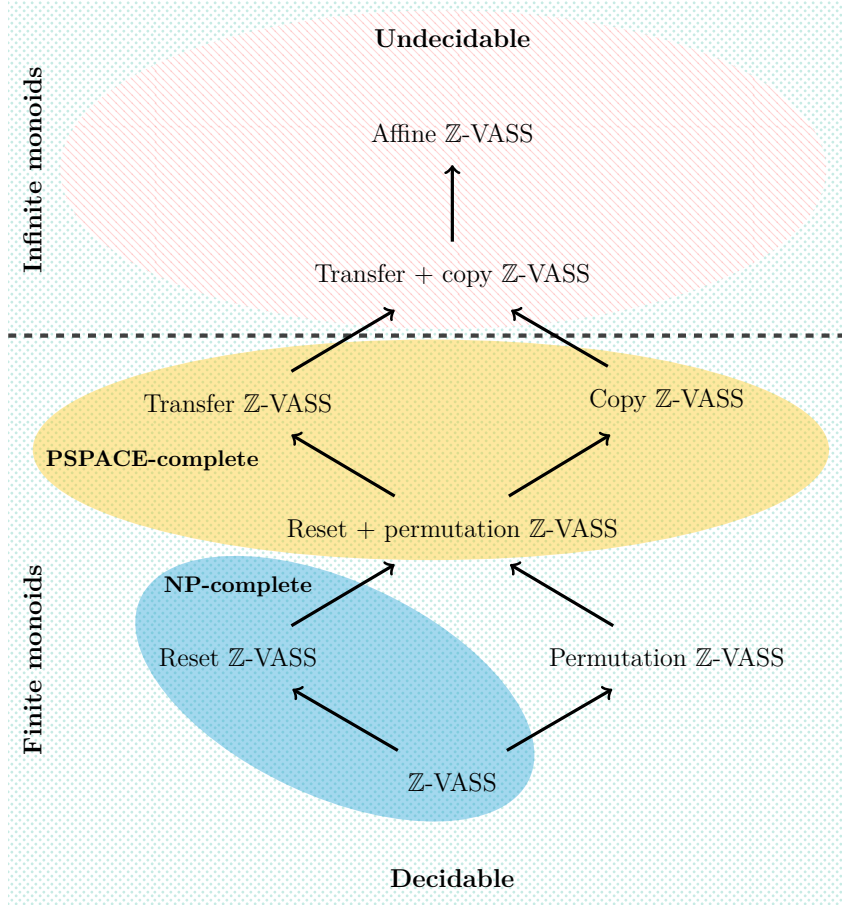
Infinite monoids

Undecidable

Affine $\mathbb{Z}$-VASS

Transfer + copy $\mathbb{Z}$-VASS

Transfer $\mathbb{Z}$-VASS

Copy $\mathbb{Z}$-VASS

PSPACE-complete

Reset + permutation $\mathbb{Z}$-VASS

Finite monoids

NP-complete

Reset $\mathbb{Z}$-VASS

Permutation $\mathbb{Z}$-VASS

$\mathbb{Z}$-VASS

Decidable